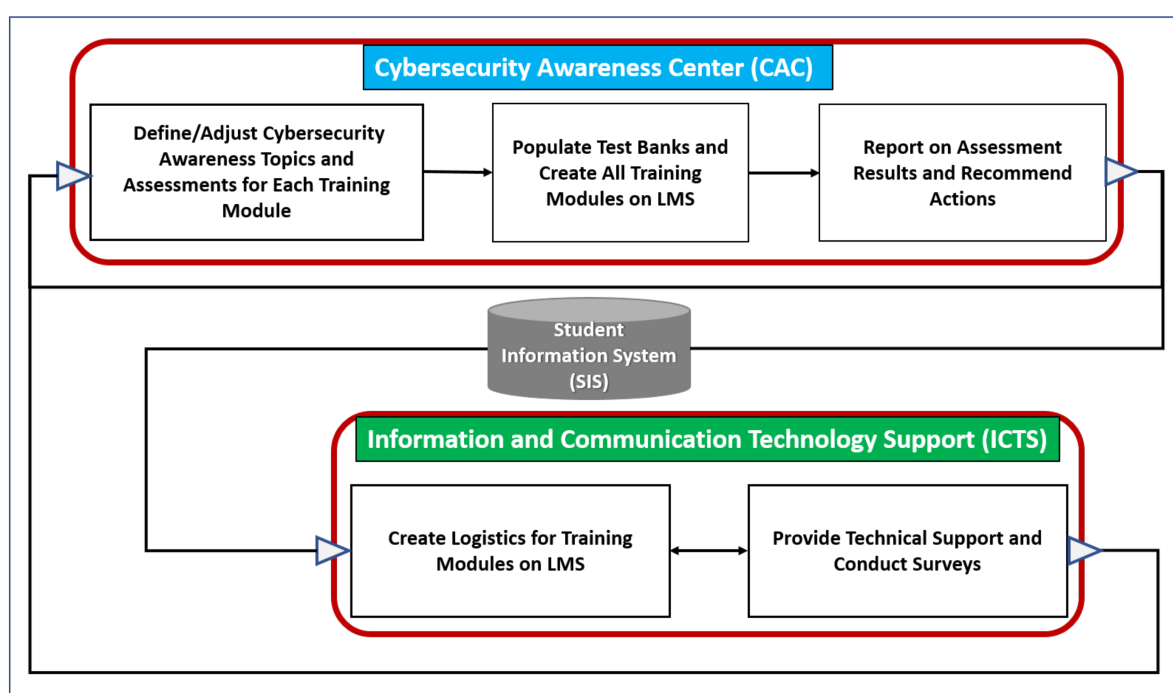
Cybersecurity Awareness Center (CAC)

Define/Adjust Cybersecurity Awareness Topics and Assessments for Each Training Module

Populate Test Banks and Create All Training Modules on LMS

Report on Assessment Results and Recommend Actions

Student Information System (SIS)

Information and Communication Technology Support (ICTS)

Create Logistics for Training Modules on LMS

Provide Technical Support and Conduct Surveys